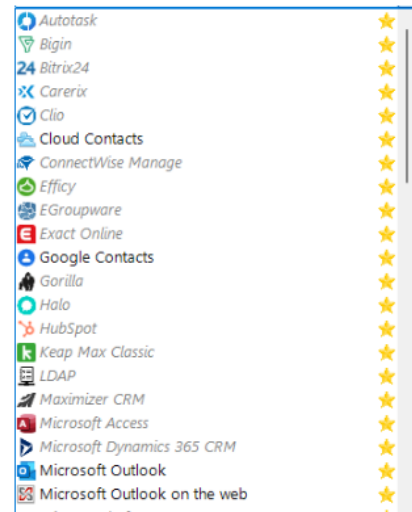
Autotask
Bigin
24 Bitrix24
Carerix
Clio
Cloud Contacts
ConnectWise Manage
Efficy
EGroupware
Exact Online
Google Contacts
Gorilla
Halo
HubSpot
Keap Max Classic
LDAP
Maximizer CRM
Microsoft Access
Microsoft Dynamics 365 CRM
Microsoft Outlook
Microsoft Outlook on the web